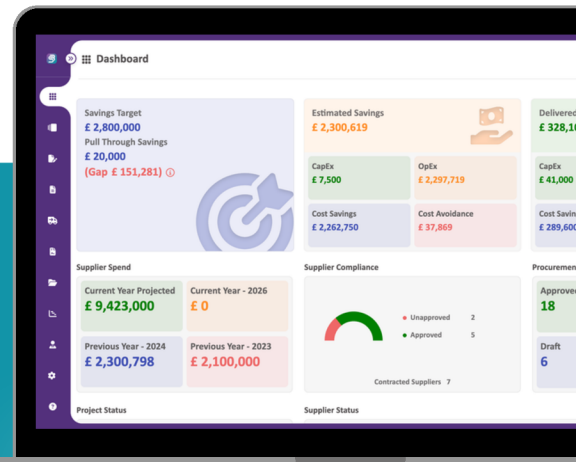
Dashboard

Savings Target
£ 2,800,000
Pull Through Savings
£ 20,000
(Gap £ 151,281)

Estimated Savings
£ 2,300,619

CapEx
£ 7,500

OpEx
£ 2,297,719

Cost Savings
£ 2,262,750

Cost Avoidance
£ 37,869

Delivered
£ 328,1

CapEx
£ 41,000

Cost Savin
£ 289,60

Supplier Spend

Current Year Projected
£ 9,423,000

Current Year - 2026
£ 0

Previous Year - 2024
£ 2,300,798

Previous Year - 2023
£ 2,100,000

Supplier Compliance

Unapproved 2
Approved 5

Contracted Suppliers 7

Procureme

Approve
18

Draft
6

Project Status

Supplier Status